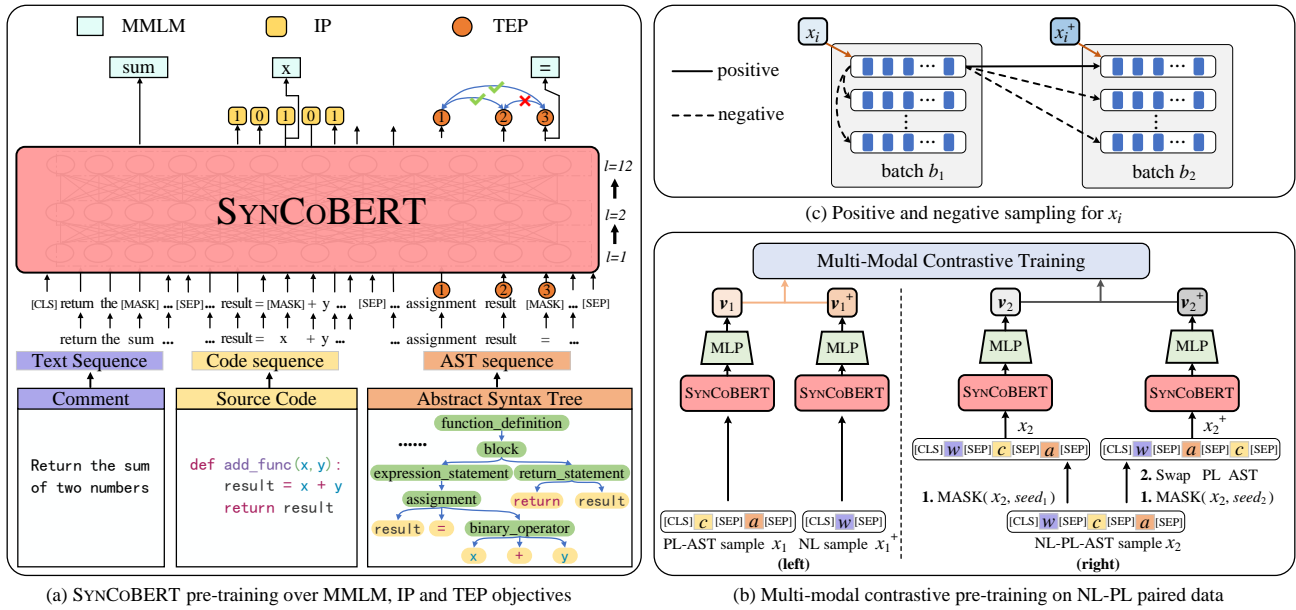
MMLM IP TEP

sum x =

1 0 1 0 1

1 2 3

SynCoBERT

l=12
l=2
l=1

[CLS] return the [MASK] ... [SEP] ... result = [MASK] + y ... [SEP] ... assignment result [MASK] ... [SEP]

return the sum ... ... result = x + y ... assignment result = ...

1 2 3

Text Sequence Code sequence AST sequence

Comment

Return the sum of two numbers

Source Code

def add_func(x, y):
 result = x + y
 return result

Abstract Syntax Tree

......
function_definition
block
expression_statement return_statement
assignment return result
result = binary_operator
x + y

(a) SynCoBERT pre-training over MMLM, IP and TEP objectives

$x_i$ $x_i^+$

positive

negative

batch $b_1$ batch $b_2$

(c) Positive and negative sampling for $x_i$

Multi-Modal Contrastive Training

$v_1$ $v_1^+$ $v_2$ $v_2^+$

MLP MLP MLP MLP

SynCoBERT SynCoBERT SynCoBERT SynCoBERT

$x_2$ $x_2^+$

[CLS] $w$ [SEP] $c$ [SEP] $a$ [SEP] [CLS] $w$ [SEP] $a$ [SEP] $c$ [SEP]

2. Swap PL AST

1. MASK( $x_2$, $seed_1$ ) 1. MASK( $x_2$, $seed_2$ )

[CLS] $c$ [SEP] $a$ [SEP] [CLS] $w$ [SEP] [CLS] $w$ [SEP] $c$ [SEP] $a$ [SEP]

PL-AST sample $x_1$ NL sample $x_1^+$ NL-PL-AST sample $x_2$

(left) (right)

(b) Multi-modal contrastive pre-training on NL-PL paired data